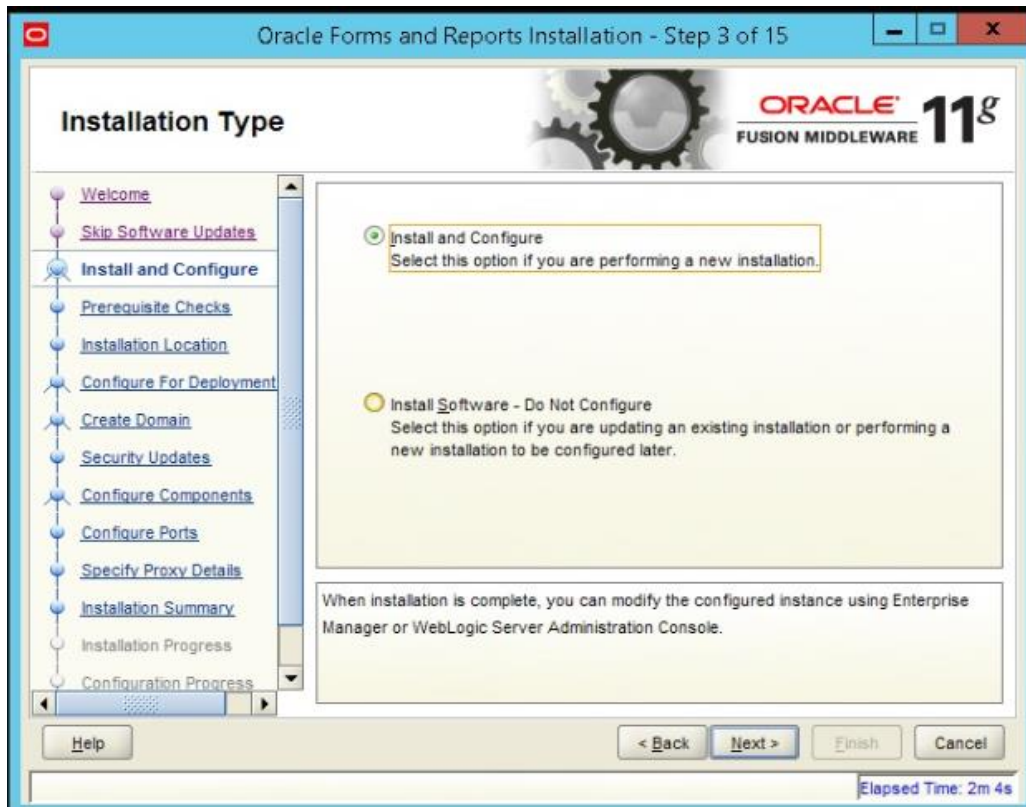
Oracle Forms and Reports Installation - Step 3 of 15

Installation Type

ORACLE FUSION MIDDLEWARE 11g

Welcome
Skip Software Updates
Install and Configure
Prerequisite Checks
Installation Location
Configure For Deployment
Create Domain
Security Updates
Configure Components
Configure Ports
Specify Proxy Details
Installation Summary
Installation Progress
Configuration Progress

Install and Configure
Select this option if you are performing a new installation.

Install Software - Do Not Configure
Select this option if you are updating an existing installation or performing a new installation to be configured later.

When installation is complete, you can modify the configured instance using Enterprise Manager or WebLogic Server Administration Console.

Help

< Back

Next >

Finish

Cancel

Elapsed Time: 2m 4s